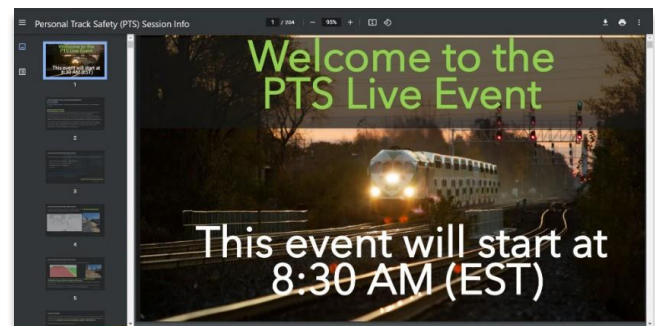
Personal Track Safety (PTS) Session Info

1 / 104 — 93% +

Welcome to the PTS Live Event

This event will start at 8:30 AM (EST)

1

2

3

4

5

Welcome to the PTS Live Event

This event will start at 8:30 AM (EST)